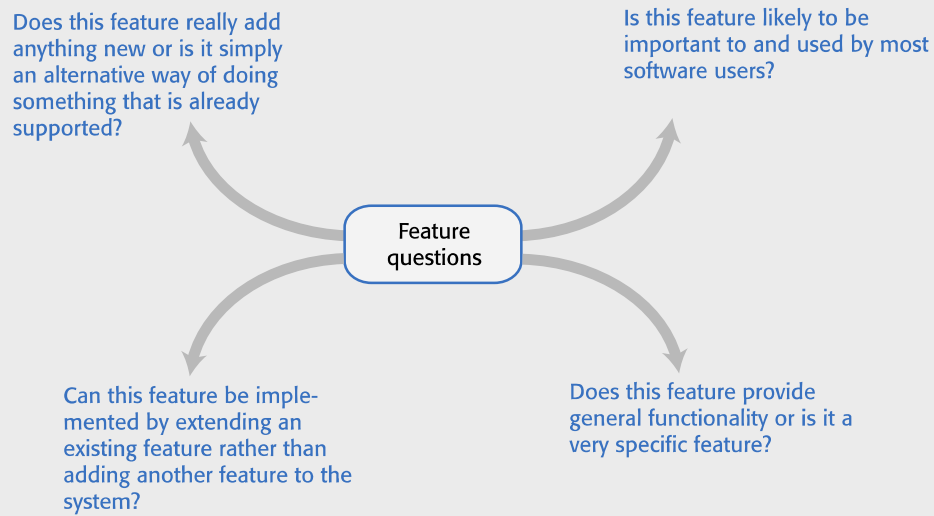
Does this feature really add anything new or is it simply an alternative way of doing something that is already supported?

Is this feature likely to be important to and used by most software users?

Feature questions

Can this feature be implemented by extending an existing feature rather than adding another feature to the system?

Does this feature provide general functionality or is it a very specific feature?